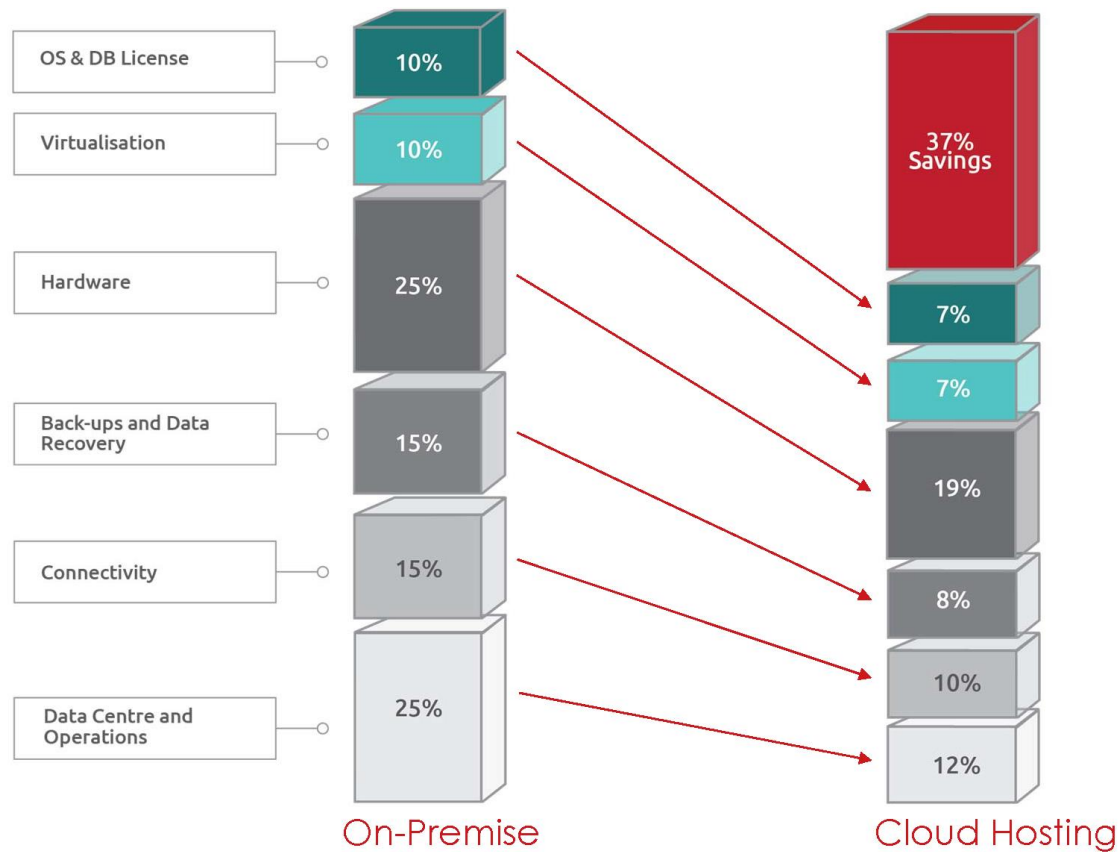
OS & DB License

Virtualisation

Hardware

Back-ups and Data Recovery

Connectivity

Data Centre and Operations

10%

10%

25%

15%

15%

25%

On-Premise

37% Savings

7%

7%

19%

8%

10%

12%

Cloud Hosting